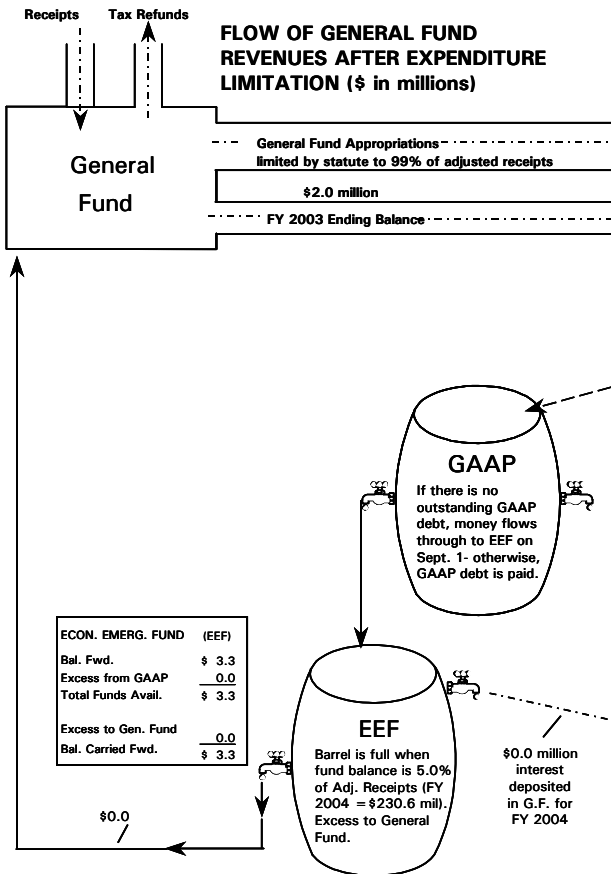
Receipts Tax Refunds

FLOW OF GENERAL FUND REVENUES AFTER EXPENDITURE LIMITATION ($ in millions)

General Fund

General Fund Appropriations limited by statute to 99% of adjusted receipts

$2.0 million

FY 2003 Ending Balance

GAAP

If there is no outstanding GAAP debt, money flows through to EEF on Sept. 1- otherwise, GAAP debt is paid.

| ECON. EMERG. FUND | (EEF) |
|---|---|
| Bal. Fwd. | $ 3.3 |
| Excess from GAAP | 0.0 |
| Total Funds Avail. | $ 3.3 |
| Excess to Gen. Fund | 0.0 |
| Bal. Carried Fwd. | $ 3.3 |

EEF

Barrel is full when fund balance is 5.0% of Adj. Receipts (FY 2004 = $230.6 mil). Excess to General Fund.

$0.0 million interest deposited in G.F. for FY 2004

$0.0